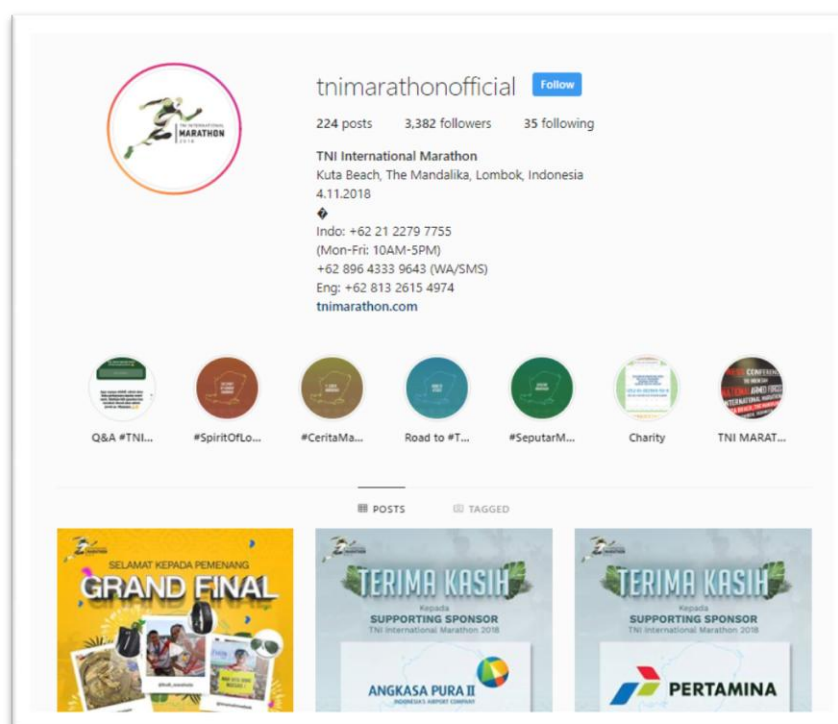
TNI INTERNATIONAL MARATHON 2018

tnimarathonofficial Follow

224 posts 3,382 followers 35 following

TNI International Marathon
Kuta Beach, The Mandalika, Lombok, Indonesia
4.11.2018
�
Indo: +62 21 2279 7755
(Mon-Fri: 10AM-5PM)
+62 896 4333 9643 (WA/SMS)
Eng: +62 813 2615 4974
tnimarathon.com

Q&A #TNI... #SpiritOfLo... #CeritaMa... Road to #T... #SeputarM... Charity TNI MARAT...

POSTS TAGGED

SELAMAT KEPADA PEMENANG
GRAND FINAL

TERIMA KASIH
Kepada
SUPPORTING SPONSOR
TNI International Marathon 2018
ANGKASA PURA II
INDONESIA'S AIRPORT COMPANY

TERIMA KASIH
Kepada
SUPPORTING SPONSOR
TNI International Marathon 2018
PERTAMINA